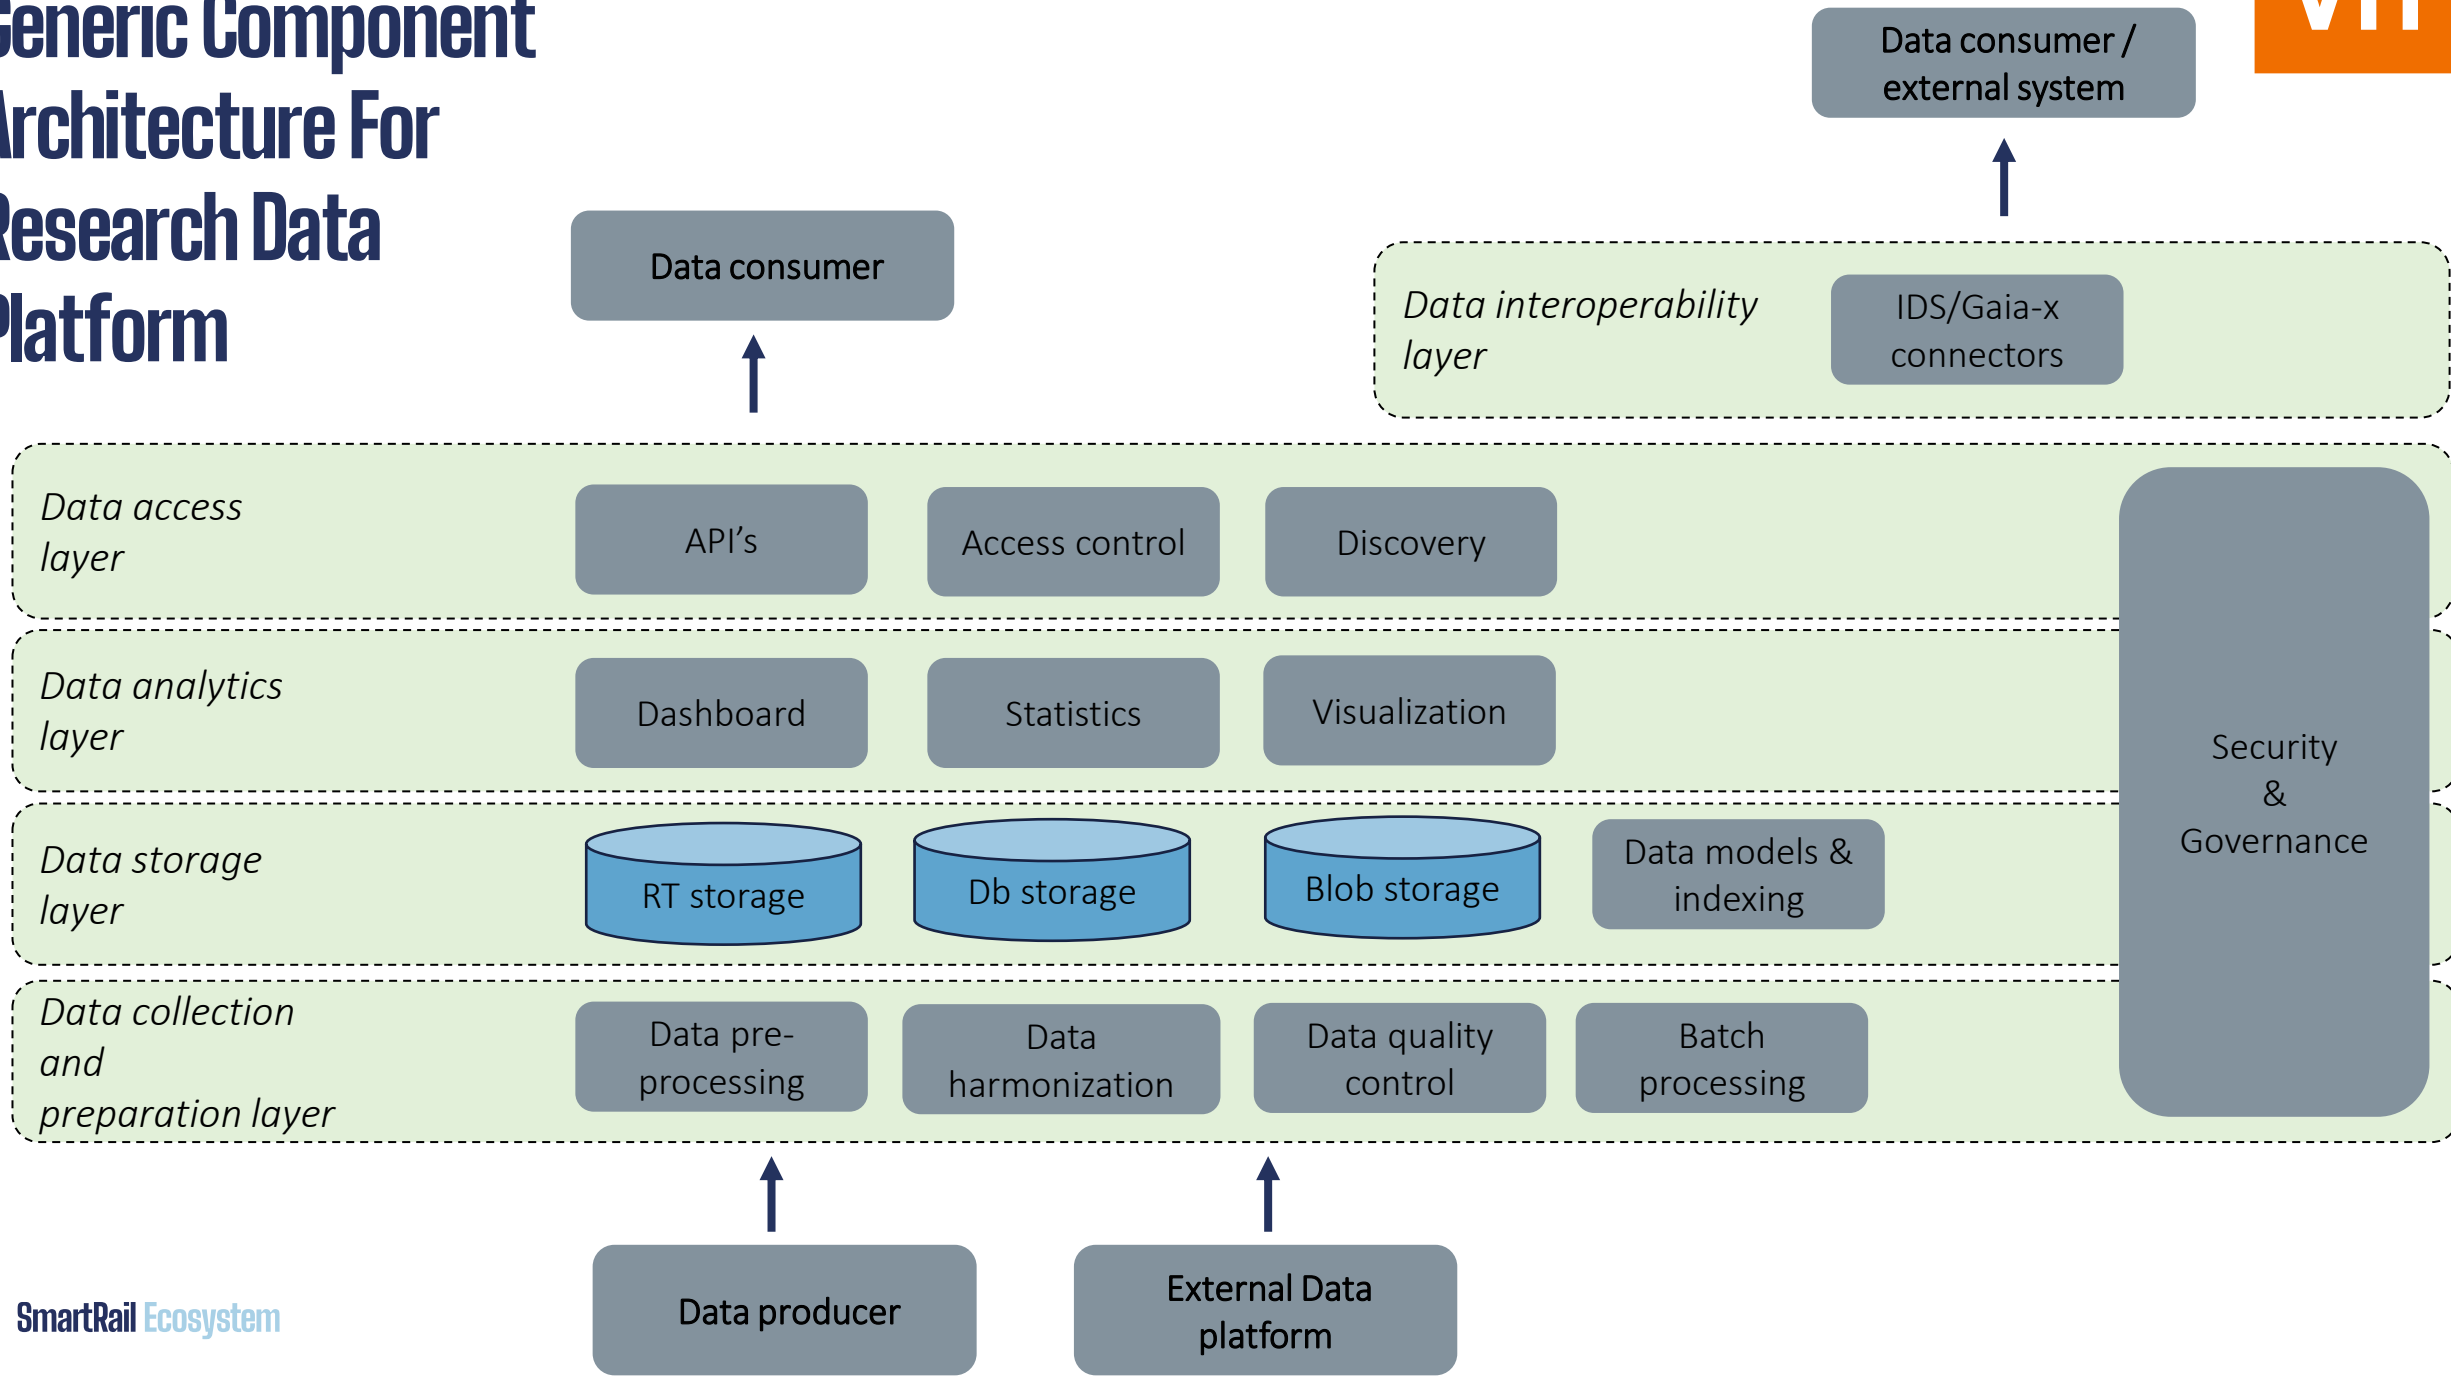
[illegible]eneric Component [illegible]rchitecture For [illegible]esearch Data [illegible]latform

Data consumer / external system

Data consumer

Data interoperability layer

IDS/Gaia-x connectors

Data access layer

API’s

Access control

Discovery

Data analytics layer

Dashboard

Statistics

Visualization

Security & Governance

Data storage layer

RT storage

Db storage

Blob storage

Data models & indexing

Data collection and preparation layer

Data pre-processing

Data harmonization

Data quality control

Batch processing

Data producer

External Data platform

SmartRail Ecosystem